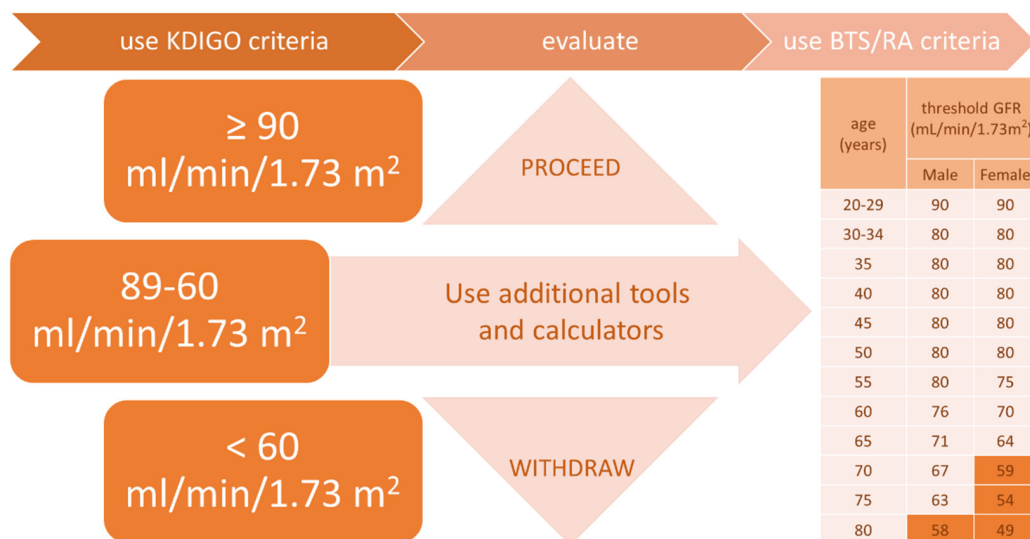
use KDIGO criteria

evaluate

use BTS/RA criteria

≥ 90 ml/min/1.73 m$^2$

PROCEED

89-60 ml/min/1.73 m$^2$

Use additional tools and calculators

< 60 ml/min/1.73 m$^2$

WITHDRAW

| age (years) | threshold GFR (mL/min/1.73m$^2$) Male | Female |
|---|---|---|
| 20-29 | 90 | 90 |
| 30-34 | 80 | 80 |
| 35 | 80 | 80 |
| 40 | 80 | 80 |
| 45 | 80 | 80 |
| 50 | 80 | 80 |
| 55 | 80 | 75 |
| 60 | 76 | 70 |
| 65 | 71 | 64 |
| 70 | 67 | 59 |
| 75 | 63 | 54 |
| 80 | 58 | 49 |